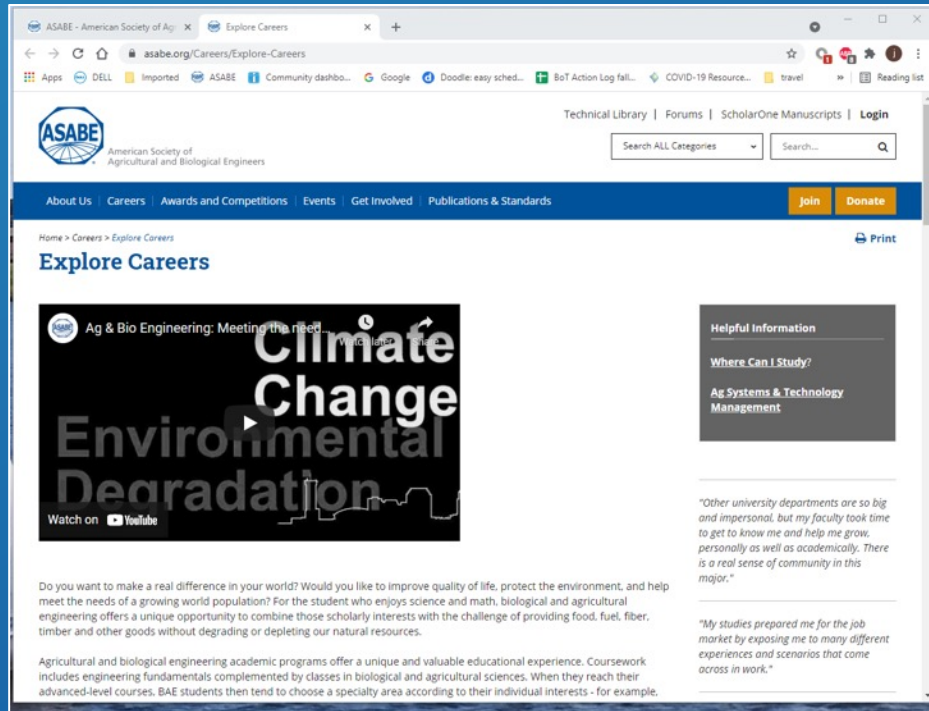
ASABE - American Society of Ag ×
Explore Careers ×
+

asabe.org/Careers/Explore-Careers

Apps DELL Imported ASABE Community dashbo... Google Doodle: easy sched... BoT Action Log fall... COVID-19 Resource... travel » Reading list

ASABE
American Society of Agricultural and Biological Engineers

Technical Library | Forums | ScholarOne Manuscripts | Login

Search ALL Categories
Search...

About Us | Careers | Awards and Competitions | Events | Get Involved | Publications & Standards
Join
Donate

Home > Careers > Explore Careers
Print

Explore Careers

Ag & Bio Engineering: Meeting the need...
Watch later
Share
Climate Change
Environmental Degradation
Watch on YouTube

Helpful Information

Where Can I Study?

Ag Systems & Technology Management

"Other university departments are so big and impersonal, but my faculty took time to get to know me and help me grow, personally as well as academically. There is a real sense of community in this major."

"My studies prepared me for the job market by exposing me to many different experiences and scenarios that come across in work."

Do you want to make a real difference in your world? Would you like to improve quality of life, protect the environment, and help meet the needs of a growing world population? For the student who enjoys science and math, biological and agricultural engineering offers a unique opportunity to combine those scholarly interests with the challenge of providing food, fuel, fiber, timber and other goods without degrading or depleting our natural resources.

Agricultural and biological engineering academic programs offer a unique and valuable educational experience. Coursework includes engineering fundamentals complemented by classes in biological and agricultural sciences. When they reach their advanced-level courses, BAE students then tend to choose a specialty area according to their individual interests - for example,